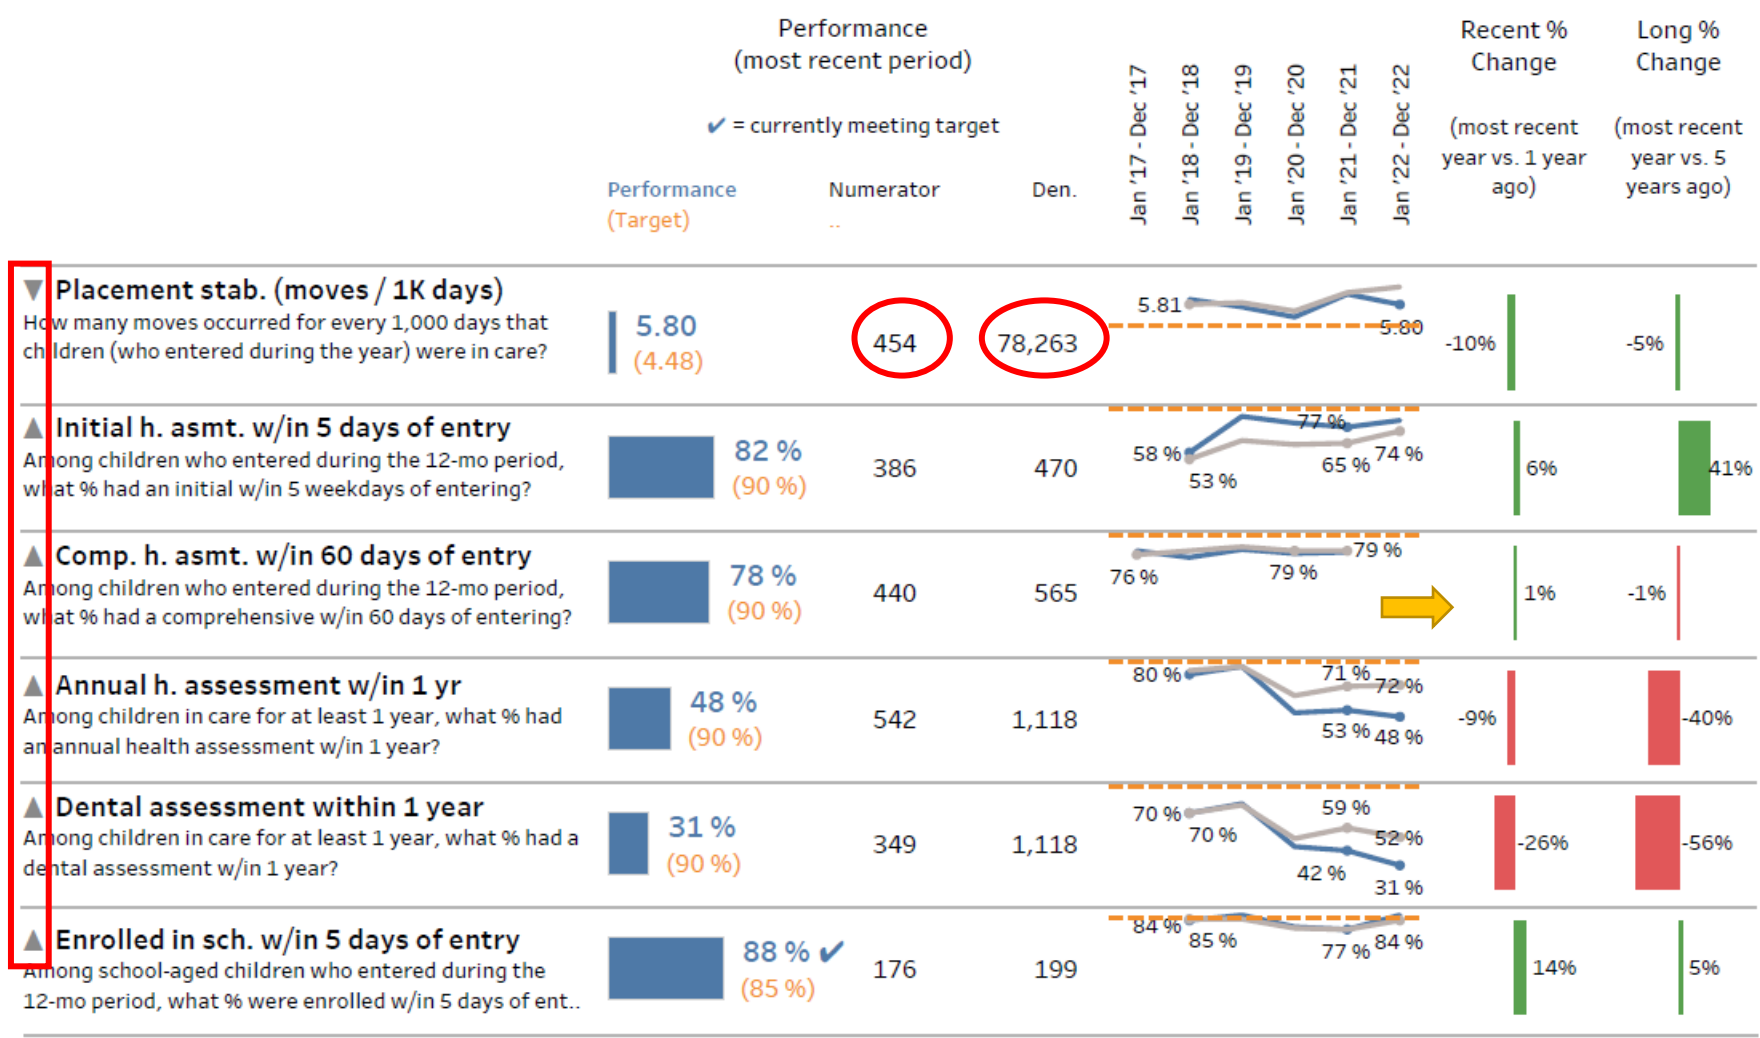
Performance (most recent period)

✔ = currently meeting target

Jan '17 - Dec '17
Jan '18 - Dec '18
Jan '19 - Dec '19
Jan '20 - Dec '20
Jan '21 - Dec '21
Jan '22 - Dec '22

Recent % Change

(most recent year vs. 1 year ago)

Long % Change

(most recent year vs. 5 years ago)

Performance (Target)

Numerator

Den.

| | Performance (Target) | Numerator | Den. | Trend | Recent % Change | Long % Change |
|---|---|---|---|---|---|---|
| ▼ Placement stab. (moves / 1K days) How many moves occurred for every 1,000 days that children (who entered during the year) were in care? | 5.80 (4.48) | 454 | 78,263 | 5.81 5.80 | -10% | -5% |
| ▲ Initial h. asmt. w/in 5 days of entry Among children who entered during the 12-mo period, what % had an initial w/in 5 weekdays of entering? | 82 % (90 %) | 386 | 470 | 58 % 53 % 77 % 65 % 74 % | 6% | 41% |
| ▲ Comp. h. asmt. w/in 60 days of entry Among children who entered during the 12-mo period, what % had a comprehensive w/in 60 days of entering? | 78 % (90 %) | 440 | 565 | 76 % 79 % 79 % | 1% | -1% |
| ▲ Annual h. assessment w/in 1 yr Among children in care for at least 1 year, what % had an annual health assessment w/in 1 year? | 48 % (90 %) | 542 | 1,118 | 80 % 71 % 72 % 53 % 48 % | -9% | -40% |
| ▲ Dental assessment within 1 year Among children in care for at least 1 year, what % had a dental assessment w/in 1 year? | 31 % (90 %) | 349 | 1,118 | 70 % 70 % 59 % 52 % 42 % 31 % | -26% | -56% |
| ▲ Enrolled in sch. w/in 5 days of entry Among school-aged children who entered during the 12-mo period, what % were enrolled w/in 5 days of ent.. | 88 % ✔ (85 %) | 176 | 199 | 84 % 85 % 77 % 84 % | 14% | 5% |